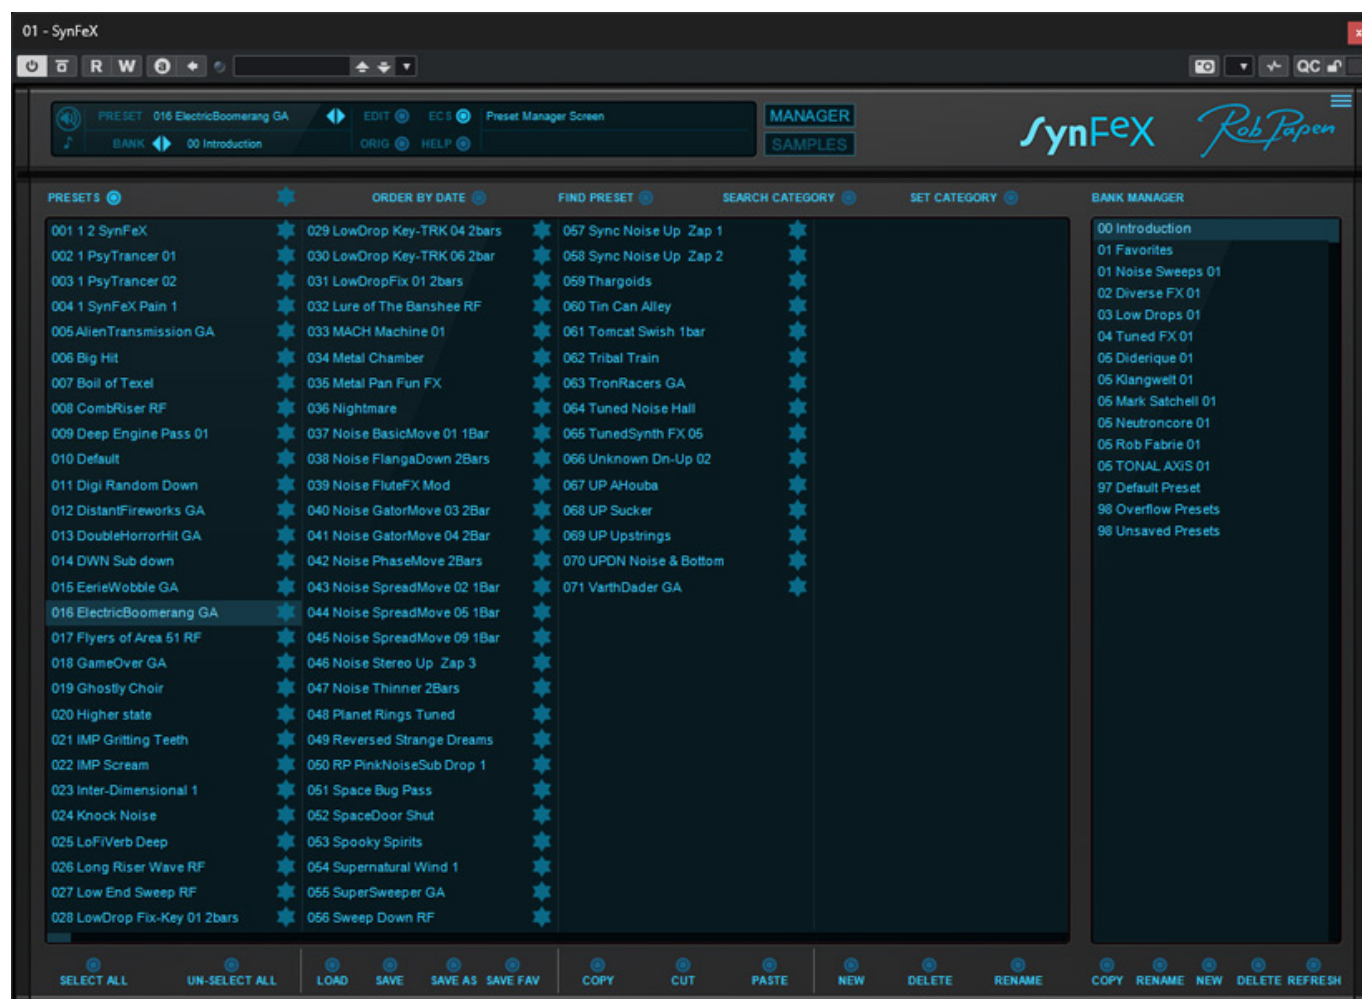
01 - SynFeX

R W QC

PRESET 016 ElectricBoomerang GA
BANK 00 Introduction
EDIT ORIG ECS HELP Preset Manager Screen
MANAGER
SAMPLES

SynFeX Rob Papen

PRESETS ORDER BY DATE FIND PRESET SEARCH CATEGORY SET CATEGORY BANK MANAGER

001 1 2 SynFeX
002 1 PsyTrancer 01
003 1 PsyTrancer 02
004 1 SynFeX Pain 1
005 AlienTransmission GA
006 Big Hit
007 Boil of Texel
008 CombRiser RF
009 Deep Engine Pass 01
010 Default
011 Digi Random Down
012 DistantFireworks GA
013 DoubleHorrorHit GA
014 DWN Sub down
015 EerieWobble GA
016 ElectricBoomerang GA
017 Flyers of Area 51 RF
018 GameOver GA
019 Ghostly Choir
020 Higher state
021 IMP Gritting Teeth
022 IMP Scream
023 Inter-Dimensional 1
024 Knock Noise
025 LoFiVerb Deep
026 Long Riser Wave RF
027 Low End Sweep RF
028 LowDrop Fix-Key 01 2bars

029 LowDrop Key-TRK 04 2bars
030 LowDrop Key-TRK 06 2bar
031 LowDropFix 01 2bars
032 Lure of The Banshee RF
033 MACH Machine 01
034 Metal Chamber
035 Metal Pan Fun FX
036 Nightmare
037 Noise BasicMove 01 1Bar
038 Noise FlangaDown 2Bars
039 Noise FluteFX Mod
040 Noise GatorMove 03 2Bar
041 Noise GatorMove 04 2Bar
042 Noise PhaseMove 2Bars
043 Noise SpreadMove 02 1Bar
044 Noise SpreadMove 05 1Bar
045 Noise SpreadMove 09 1Bar
046 Noise Stereo Up Zap 3
047 Noise Thinner 2Bars
048 Planet Rings Tuned
049 Reversed Strange Dreams
050 RP PinkNoiseSub Drop 1
051 Space Bug Pass
052 SpaceDoor Shut
053 Spooky Spirits
054 Supernatural Wind 1
055 SuperSweeper GA
056 Sweep Down RF

057 Sync Noise Up Zap 1
058 Sync Noise Up Zap 2
059 Thargoids
060 Tin Can Alley
061 Tomcat Swish 1bar
062 Tribal Train
063 TronRacers GA
064 Tuned Noise Hall
065 TunedSynth FX 05
066 Unknown Dn-Up 02
067 UP AHouba
068 UP Sucker
069 UP Upstrings
070 UPDN Noise & Bottom
071 VarthDader GA

00 Introduction
01 Favorites
01 Noise Sweeps 01
02 Diverse FX 01
03 Low Drops 01
04 Tuned FX 01
05 Diderique 01
05 Klangwelt 01
05 Mark Satchell 01
05 Neutroncore 01
05 Rob Fabrie 01
05 TONAL AXIS 01
97 Default Preset
98 Overflow Presets
98 Unsaved Presets

SELECT ALL UN-SELECT ALL LOAD SAVE SAVE AS SAVE FAV COPY CUT PASTE NEW DELETE RENAME COPY RENAME NEW DELETE REFRESH